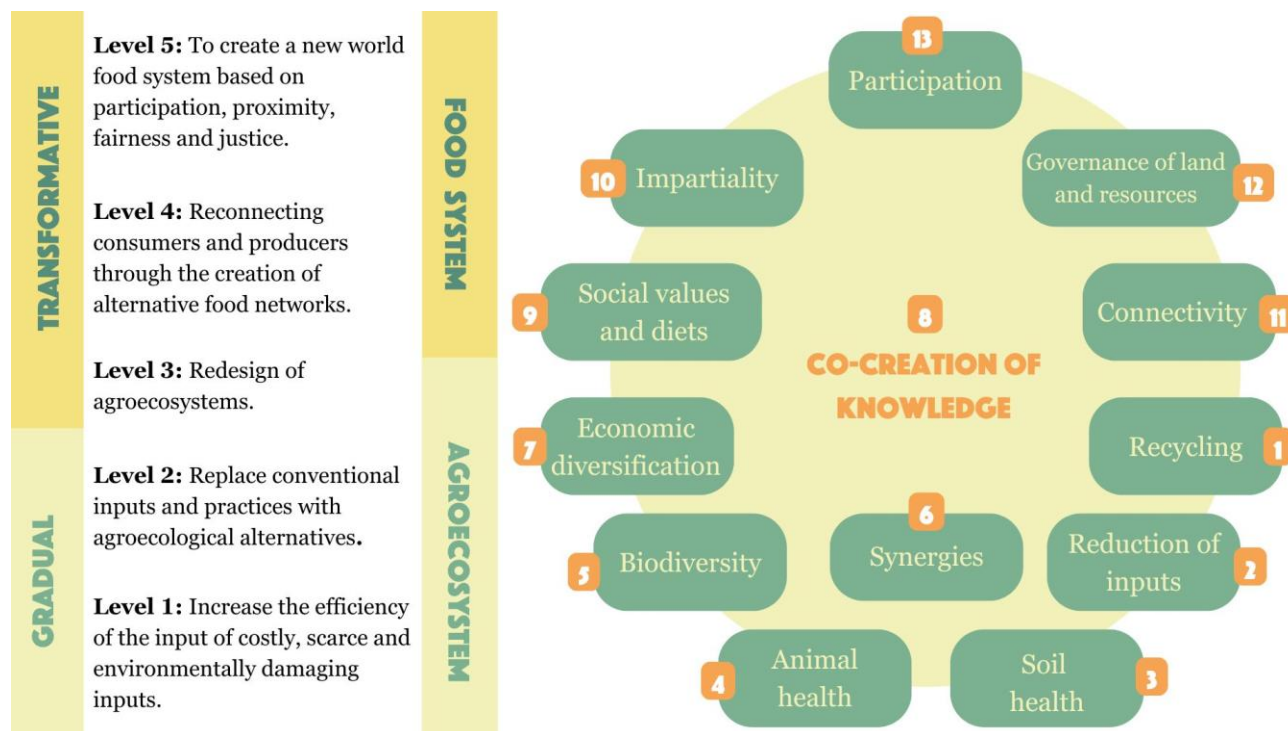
TRANSFORMATIVE

GRADUAL

**Level 5:** To create a new world food system based on participation, proximity, fairness and justice.

**Level 4:** Reconnecting consumers and producers through the creation of alternative food networks.

**Level 3:** Redesign of agroecosystems.

**Level 2:** Replace conventional inputs and practices with agroecological alternatives.

**Level 1:** Increase the efficiency of the input of costly, scarce and environmentally damaging inputs.

FOOD SYSTEM

AGROECOSYSTEM

13 Participation

10 Impartiality

Governance of land and resources 12

9 Social values and diets

8 CO-CREATION OF KNOWLEDGE

Connectivity 11

7 Economic diversification

Recycling 1

5 Biodiversity

6 Synergies

Reduction of inputs 2

4 Animal health

Soil health 3